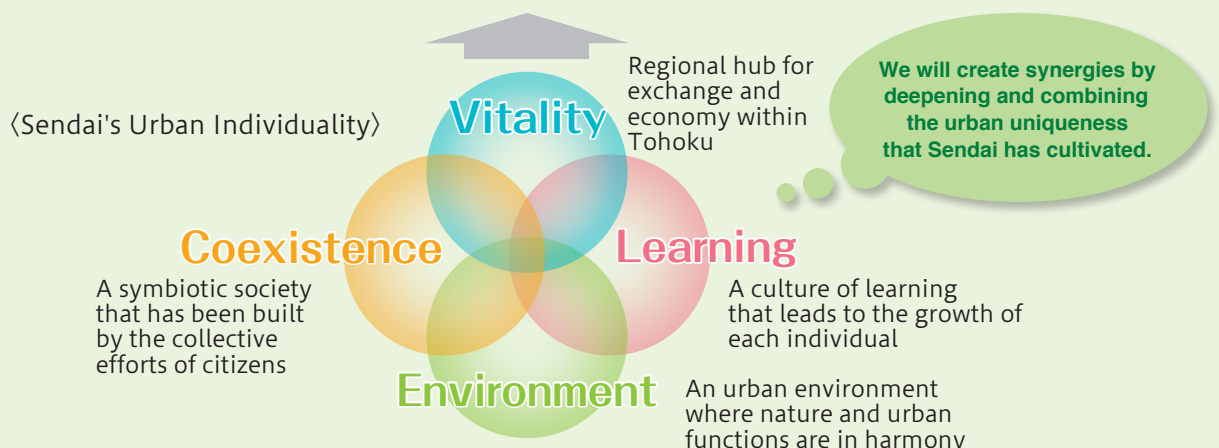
〈Sendai's Urban Individuality〉

Vitality

Regional hub for exchange and economy within Tohoku

We will create synergies by deepening and combining the urban uniqueness that Sendai has cultivated.

Coexistence

A symbiotic society that has been built by the collective efforts of citizens

Learning

A culture of learning that leads to the growth of each individual

Environment

An urban environment where nature and urban functions are in harmony